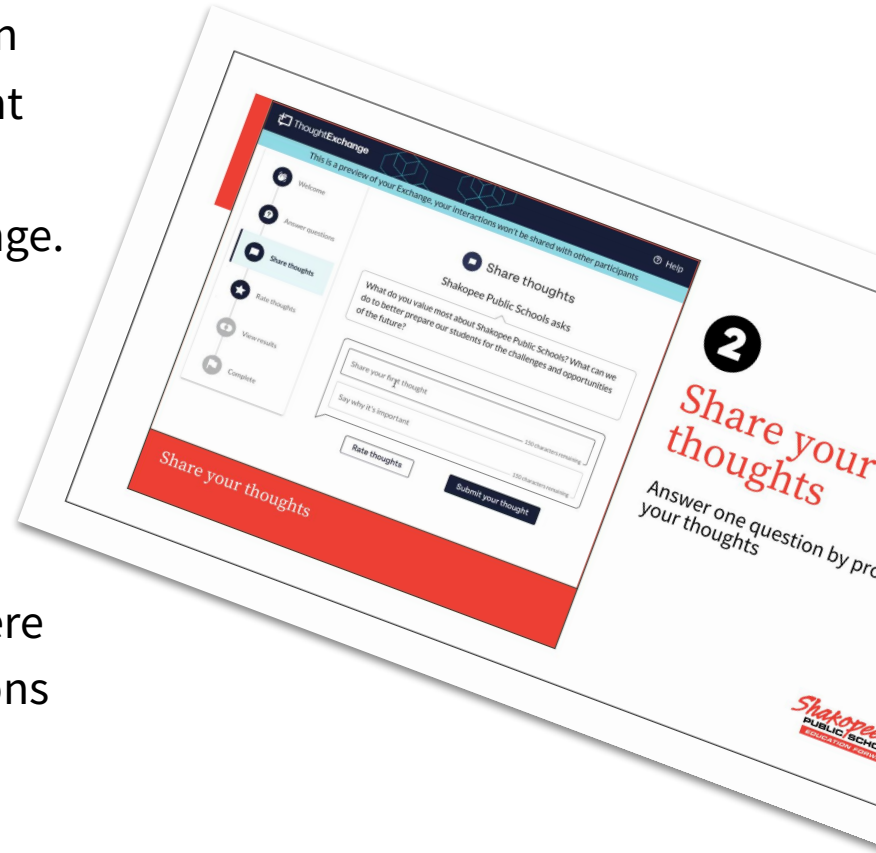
n
nt
ge.
ere
ons

ThoughtExchange
This is a preview of your Exchange, your interactions won't be shared with other participants
Help
Welcome
Answer questions
Share thoughts
Rate thoughts
View results
Complete
Share thoughts
Shakopee Public Schools asks
What do you value most about Shakopee Public Schools? What can we do to better prepare our students for the challenges and opportunities of the future?
Share your first thought
150 characters remaining
Say why it's important
150 characters remaining
Rate thoughts
Submit your thought
Share your thoughts

2
Share your thoughts
Answer one question by pro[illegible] your thoughts

Shakopee
PUBLIC SCHO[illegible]
EDUCATION FORW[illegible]